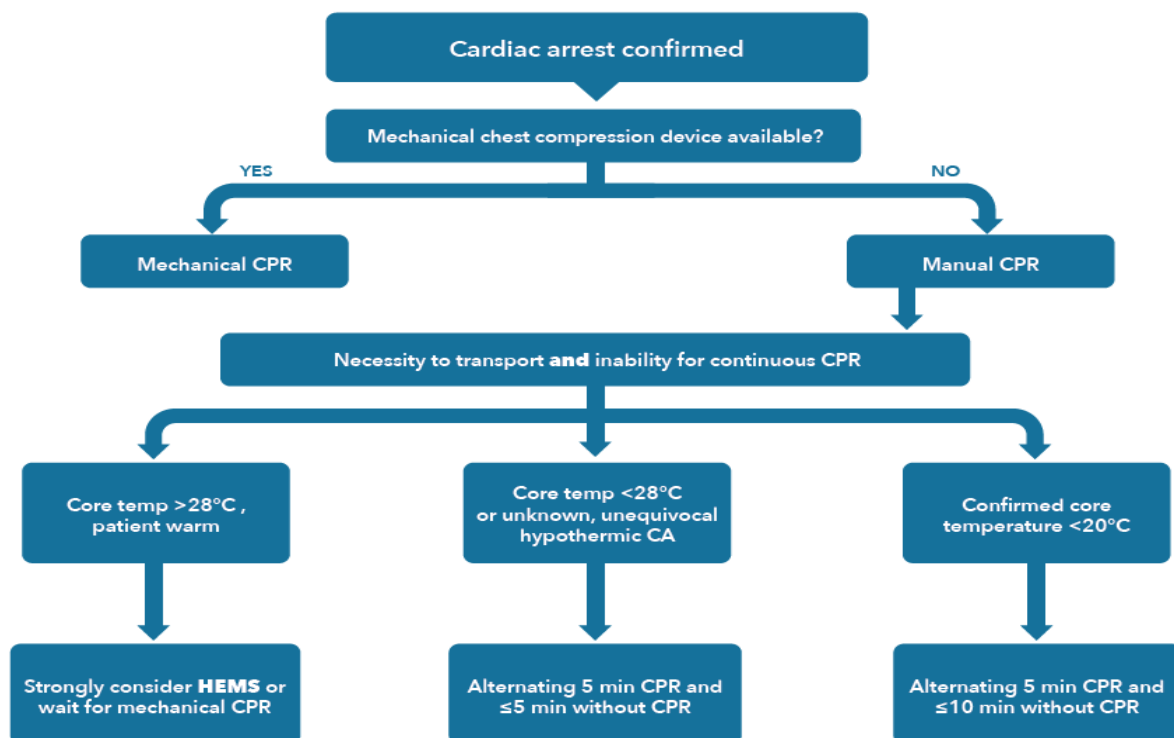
Cardiac arrest confirmed

Mechanical chest compression device available?

YES

NO

Mechanical CPR

Manual CPR

Necessity to transport **and** inability for continuous CPR

Core temp >28°C , patient warm

Core temp <28°C or unknown, unequivocal hypothermic CA

Confirmed core temperature <20°C

Strongly consider **HEMS** or wait for mechanical CPR

Alternating 5 min CPR and ≤5 min without CPR

Alternating 5 min CPR and ≤10 min without CPR